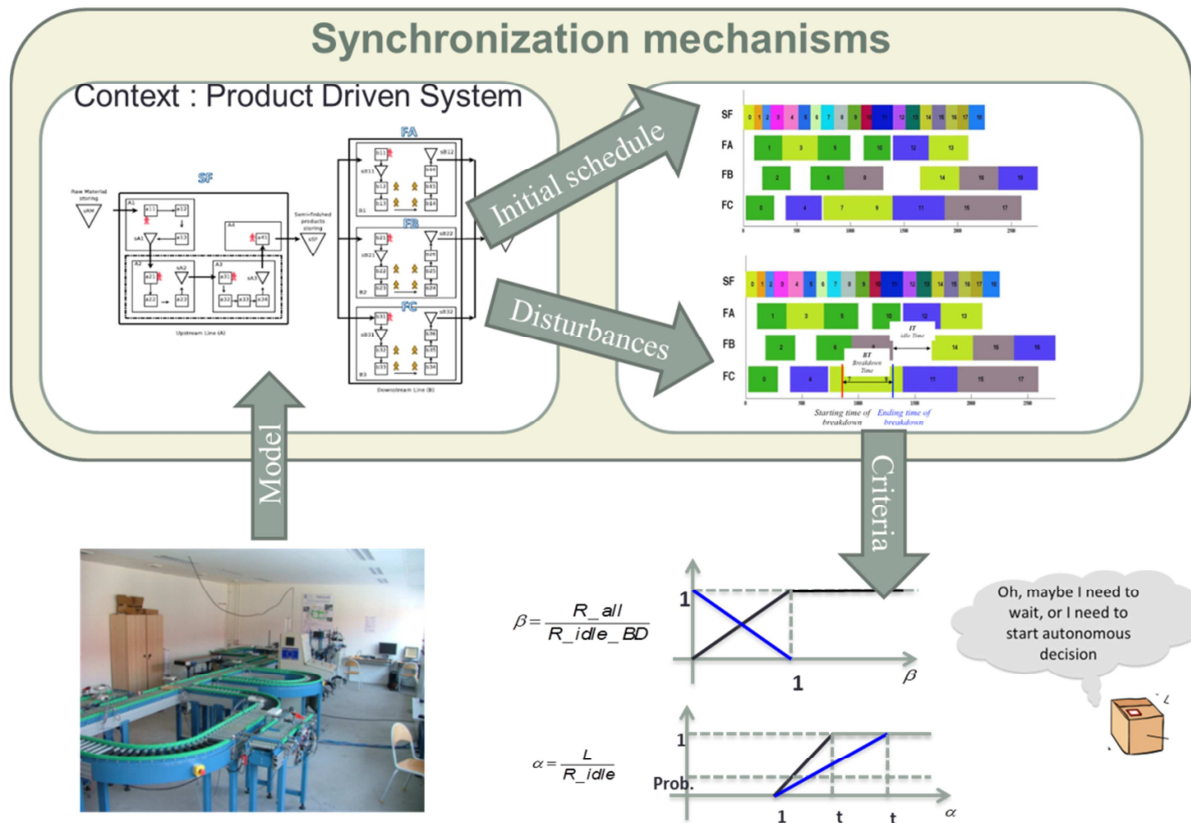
Synchronization mechanisms

Context : Product Driven System

SF

Raw Material storing

Semi-finished products storing

Upstream Line (A)

FA

FB

FC

Downstream Line (B)

Initial schedule

Disturbances

SF

FA

FB

FC

SF

FA

FB

FC

IT
Idle Time

BT
Breakdown Time

Starting time of breakdown

Ending time of breakdown

Model

Criteria

$\beta = \frac{R\_all}{R\_idle\_BD}$

1

1

$\beta$

$\alpha = \frac{L}{R\_idle}$

1

Prob.

1

t

t

$\alpha$

Oh, maybe I need to wait, or I need to start autonomous decision